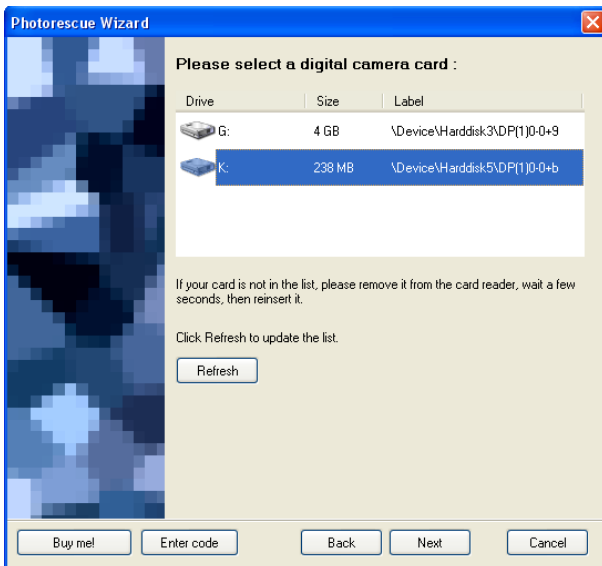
Photorescue Wizard

Please select a digital camera card :

| Drive | Size | Label |
|---|---|---|
| G: | 4 GB | \Device\Harddisk3\DP(1)0-0+9 |
| K: | 238 MB | \Device\Harddisk5\DP(1)0-0+b |

If your card is not in the list, please remove it from the card reader, wait a few seconds, then reinsert it.

Click Refresh to update the list.

Refresh

Buy me! Enter code Back Next Cancel